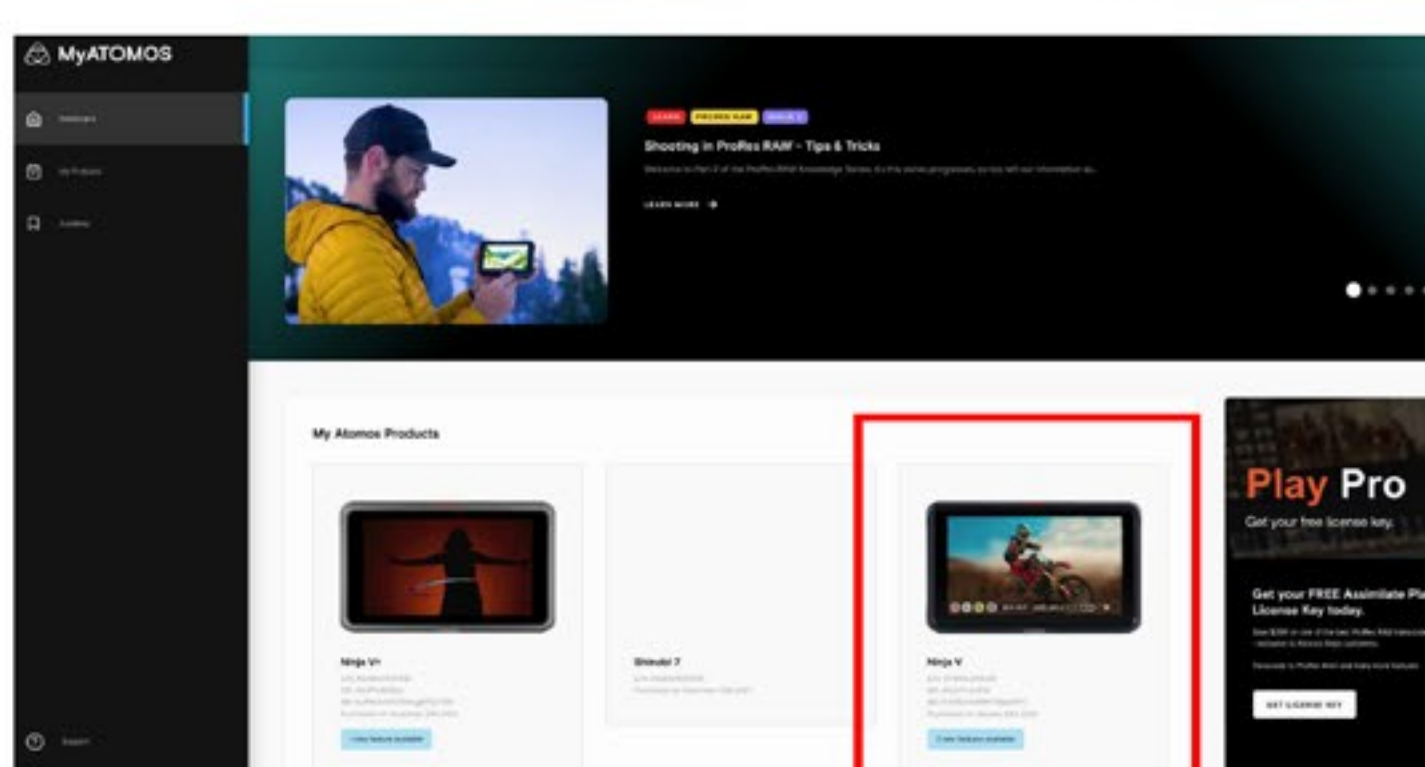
MyATOMOS

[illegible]

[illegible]

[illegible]

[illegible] PRORES RAW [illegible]

Shooting in ProRes RAW - Tips & Tricks

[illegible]

LEARN MORE →

My Atomos Products

Ninja V+

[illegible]

Shinobi 7

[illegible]

Ninja V

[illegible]

Play Pro

Get your free license key.

Get your FREE Assimilate Pl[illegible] License Key today.

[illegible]

GET LICENSE KEY

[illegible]